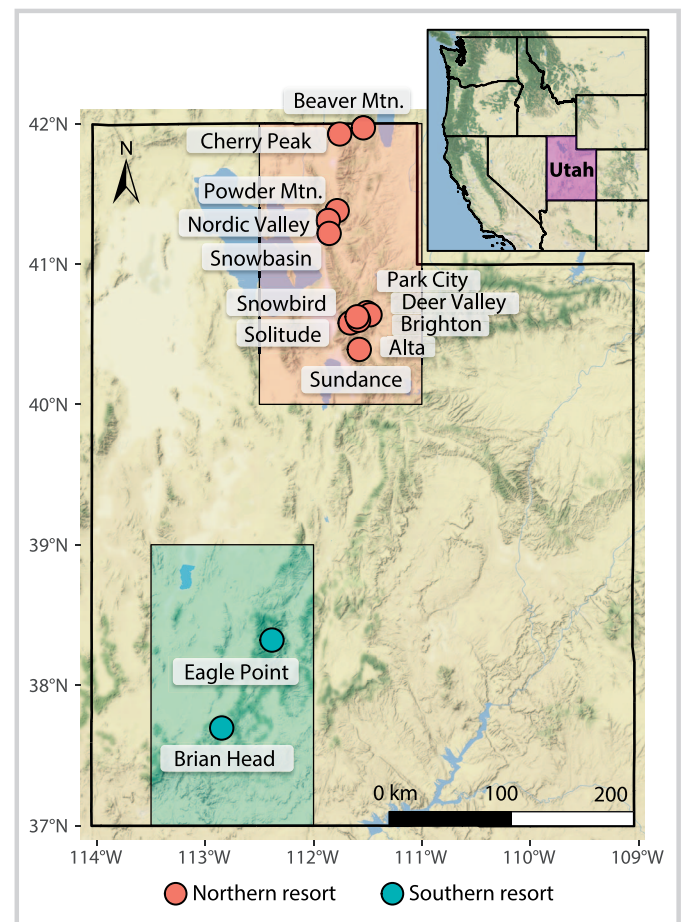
Utah

Beaver Mtn.
Cherry Peak
N
Powder Mtn.
Nordic Valley
Snowbasin
Park City
Snowbird
Deer Valley
Solitude
Brighton
Alta
Sundance
Eagle Point
Brian Head

42°N
41°N
40°N
39°N
38°N
37°N

0 km
100
200

114°W
113°W
112°W
111°W
110°W
109°W

Northern resort
Southern resort